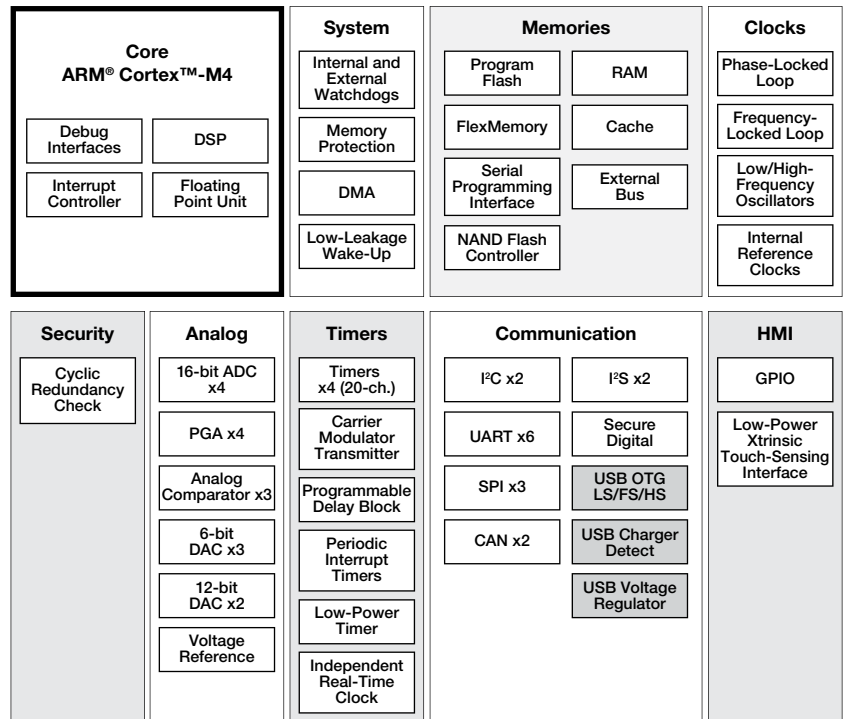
Core
ARM® Cortex™-M4

Debug Interfaces

DSP

Interrupt Controller

Floating Point Unit

System

Internal and External Watchdogs

Memory Protection

DMA

Low-Leakage Wake-Up

Memories

Program Flash

RAM

FlexMemory

Cache

Serial Programming Interface

External Bus

NAND Flash Controller

Clocks

Phase-Locked Loop

Frequency-Locked Loop

Low/High-Frequency Oscillators

Internal Reference Clocks

Security

Cyclic Redundancy Check

Analog

16-bit ADC x4

PGA x4

Analog Comparator x3

6-bit DAC x3

12-bit DAC x2

Voltage Reference

Timers

Timers x4 (20-ch.)

Carrier Modulator Transmitter

Programmable Delay Block

Periodic Interrupt Timers

Low-Power Timer

Independent Real-Time Clock

Communication

I²C x2

I²S x2

UART x6

Secure Digital

SPI x3

USB OTG LS/FS/HS

CAN x2

USB Charger Detect

USB Voltage Regulator

HMI

GPIO

Low-Power Xtrinsic Touch-Sensing Interface